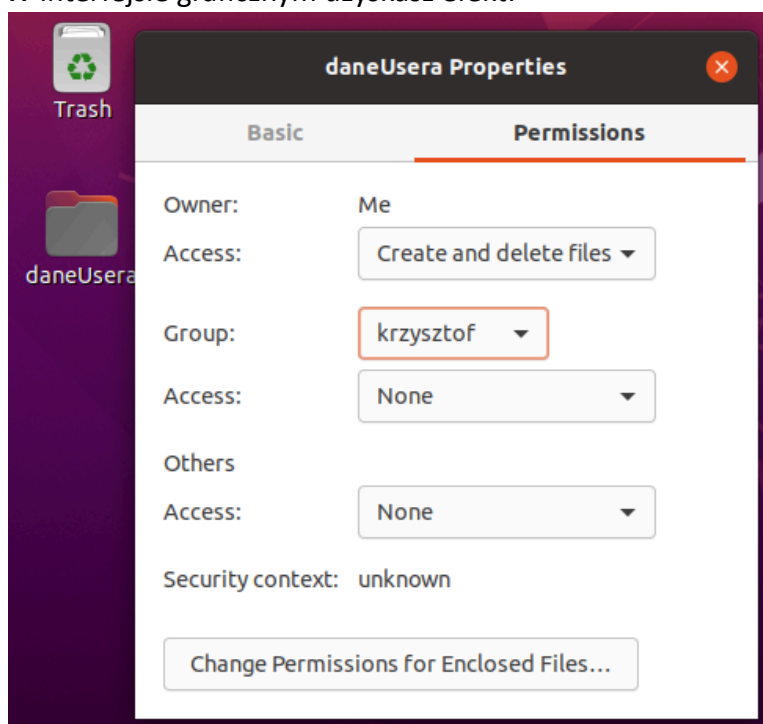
W interfejsie graficznym uzyskasz efekt:

Trash

daneUsera

daneUsera Properties

Basic

Permissions

Owner: Me

Access: Create and delete files

Group: krzysztof

Access: None

Others

Access: None

Security context: unknown

Change Permissions for Enclosed Files...